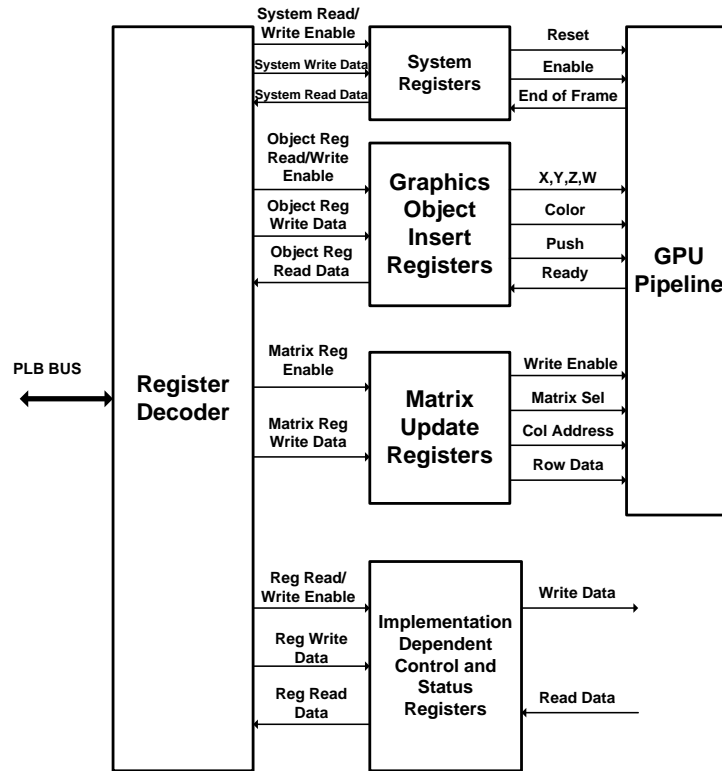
PLB BUS

Register Decoder

System Read/ Write Enable

System Write Data

System Read Data

System Registers

Reset

Enable

End of Frame

Object Reg Read/Write Enable

Object Reg Write Data

Object Reg Read Data

Graphics Object Insert Registers

X,Y,Z,W

Color

Push

Ready

GPU Pipeline

Matrix Reg Enable

Matrix Reg Write Data

Matrix Update Registers

Write Enable

Matrix Sel

Col Address

Row Data

Reg Read/ Write Enable

Reg Write Data

Reg Read Data

Implementation Dependent Control and Status Registers

Write Data

Read Data